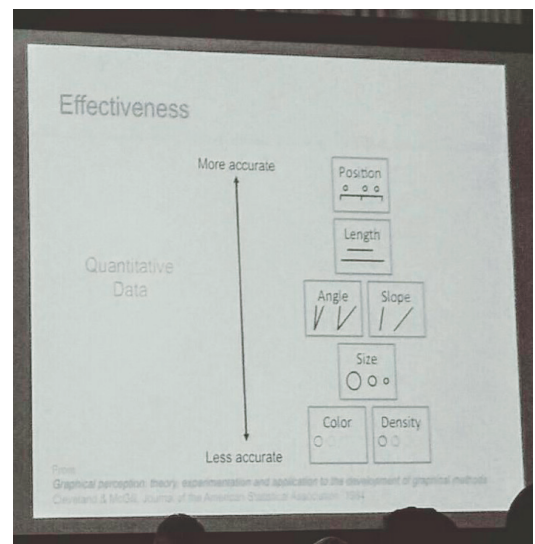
Effectiveness

More accurate

Quantitative Data

Less accurate

Position

Length

Angle

Slope

Size

Color

Density

From
Graphical perception: theory, experimentation and application to the development of graphical methods
Cleveland & McGill, Journal of the American Statistical Association, 1984